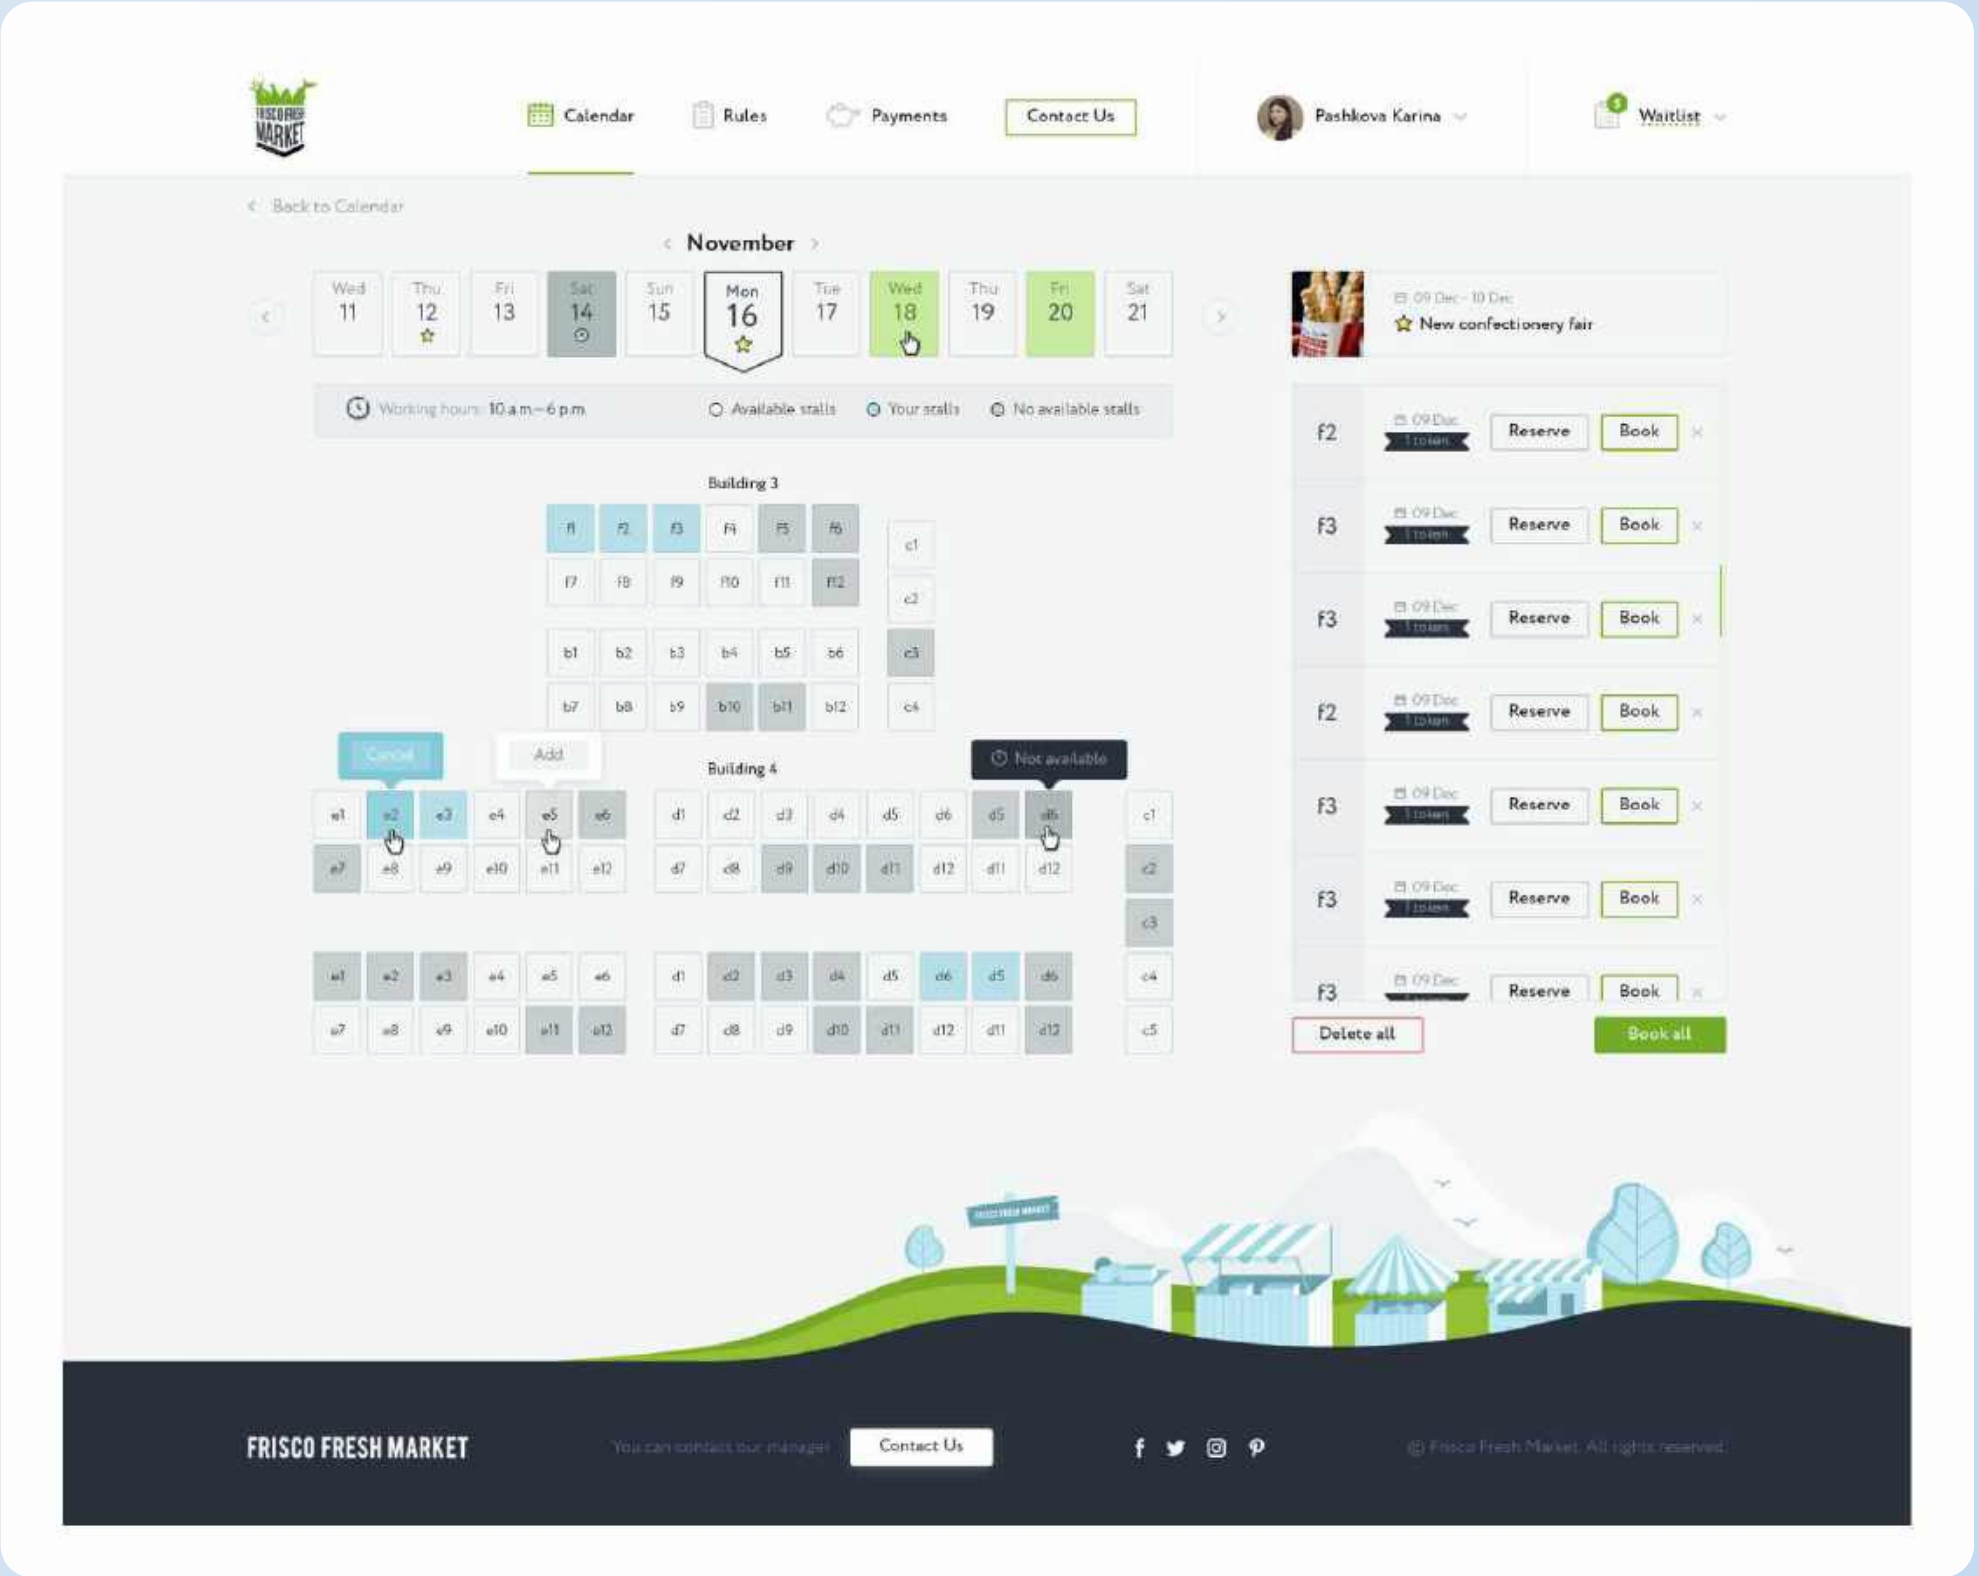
FRISCO FRESH MARKET

Calendar Rules Payments Contact Us

Pashkova Karina

Waitlist

< Back to Calendar

November

| Wed 11 | Thu 12 | Fri 13 | Sat 14 | Sun 15 | Mon 16 | Tue 17 | Wed 18 | Thu 19 | Fri 20 | Sat 21 |
|---|---|---|---|---|---|---|---|---|---|---|

Working hours: 10 a.m – 6 p.m   Available stalls   Your stalls   No available stalls

Building 3

| f1 | f2 | f3 | f4 | f5 | f6 |
|---|---|---|---|---|---|
| f7 | f8 | f9 | f10 | f11 | f12 |
| b1 | b2 | b3 | b4 | b5 | b6 |
| b7 | b8 | b9 | b10 | b11 | b12 |

c1 c2 c3 c4

Cancel   Add   Not available

Building 4

| e1 | e2 | e3 | e4 | e5 | e6 |
|---|---|---|---|---|---|
| e7 | e8 | e9 | e10 | e11 | e12 |

| d1 | d2 | d3 | d4 | d5 | d6 | d5 | d6 |
|---|---|---|---|---|---|---|---|
| d7 | d8 | d9 | d10 | d11 | d12 | d11 | d12 |

c1 c2 c3 c4 c5

| e1 | e2 | e3 | e4 | e5 | e6 |
|---|---|---|---|---|---|
| e7 | e8 | e9 | e10 | e11 | e12 |

| d1 | d2 | d3 | d4 | d5 | d6 | d5 | d6 |
|---|---|---|---|---|---|---|---|
| d7 | d8 | d9 | d10 | d11 | d12 | d11 | d12 |

09 Dec - 10 Dec
New confectionery fair

f2 09 Dec 1 token Reserve Book
f3 09 Dec 1 token Reserve Book
f3 09 Dec 1 token Reserve Book
f2 09 Dec 1 token Reserve Book
f3 09 Dec 1 token Reserve Book
f3 09 Dec 1 token Reserve Book
f3 09 Dec Reserve Book

Delete all   Book all

FRISCO FRESH MARKET

FRISCO FRESH MARKET   You can contact our manager   Contact Us   © Frisco Fresh Market. All rights reserved